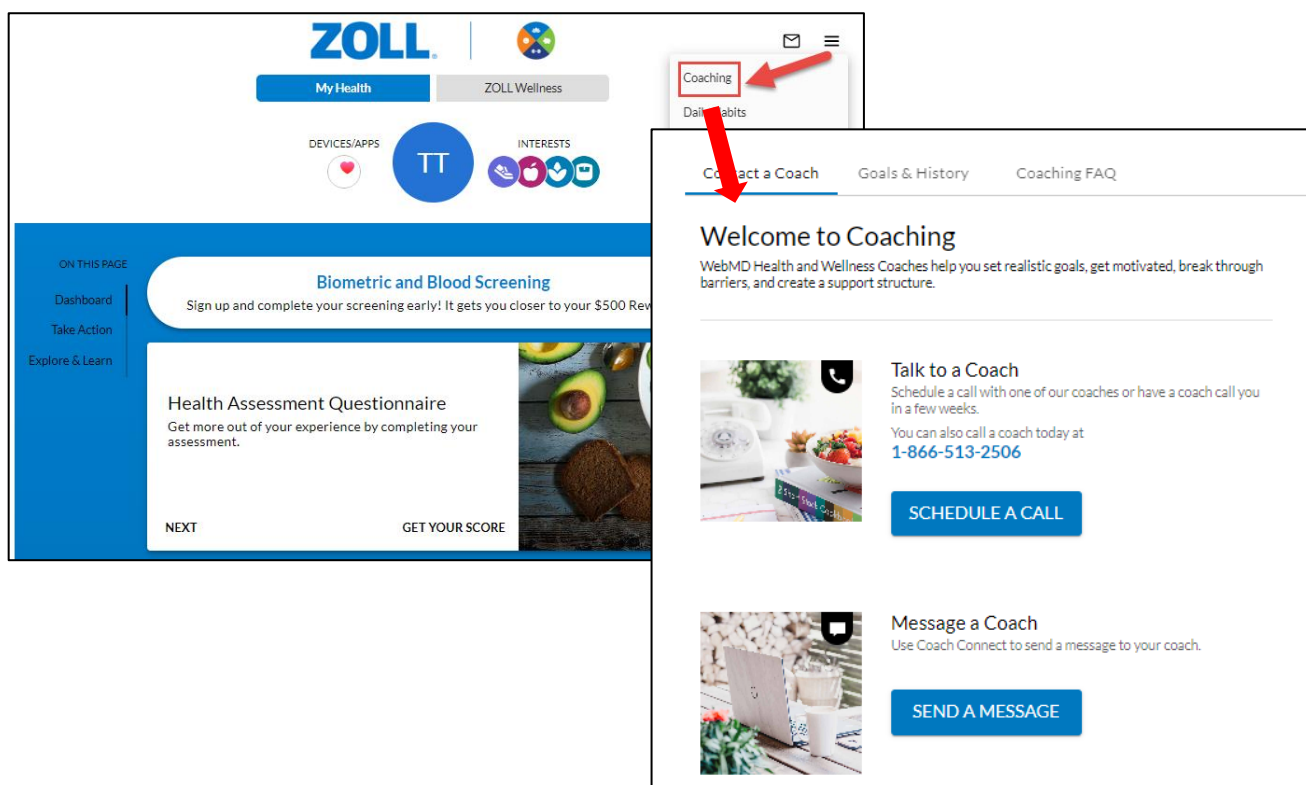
ZOLL.

My Health
ZOLL Wellness

Coaching
Dail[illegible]abits

DEVICES/APPS
TT
INTERESTS

ON THIS PAGE
Dashboard
Take Action
Explore & Learn

Biometric and Blood Screening
Sign up and complete your screening early! It gets you closer to your $500 Rew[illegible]

Health Assessment Questionnaire
Get more out of your experience by completing your assessment.

NEXT
GET YOUR SCORE

Co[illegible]act a Coach
Goals & History
Coaching FAQ

Welcome to Coaching
WebMD Health and Wellness Coaches help you set realistic goals, get motivated, break through barriers, and create a support structure.

Talk to a Coach
Schedule a call with one of our coaches or have a coach call you in a few weeks.
You can also call a coach today at
1-866-513-2506

SCHEDULE A CALL

Message a Coach
Use Coach Connect to send a message to your coach.

SEND A MESSAGE